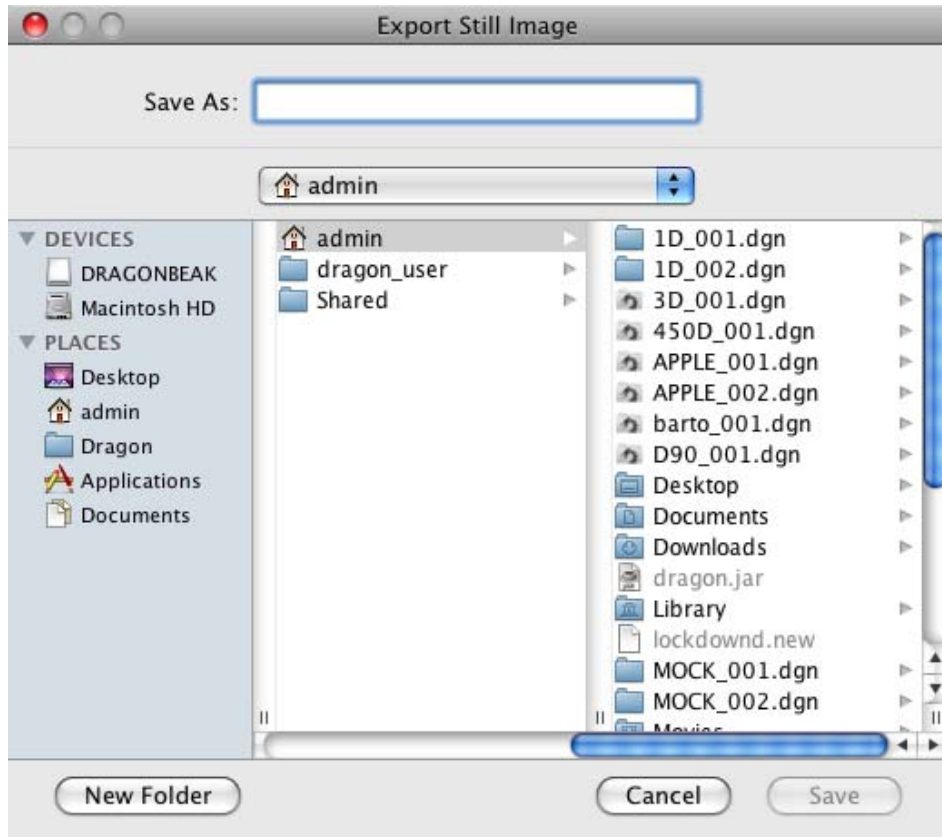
Export Still Image

Save As:

admin

DEVICES
DRAGONBEAK
Macintosh HD
PLACES
Desktop
admin
Dragon
Applications
Documents

admin
dragon_user
Shared

1D_001.dgn
1D_002.dgn
3D_001.dgn
450D_001.dgn
APPLE_001.dgn
APPLE_002.dgn
barto_001.dgn
D90_001.dgn
Desktop
Documents
Downloads
dragon.jar
Library
lockdownd.new
MOCK_001.dgn
MOCK_002.dgn
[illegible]

New Folder
Cancel
Save